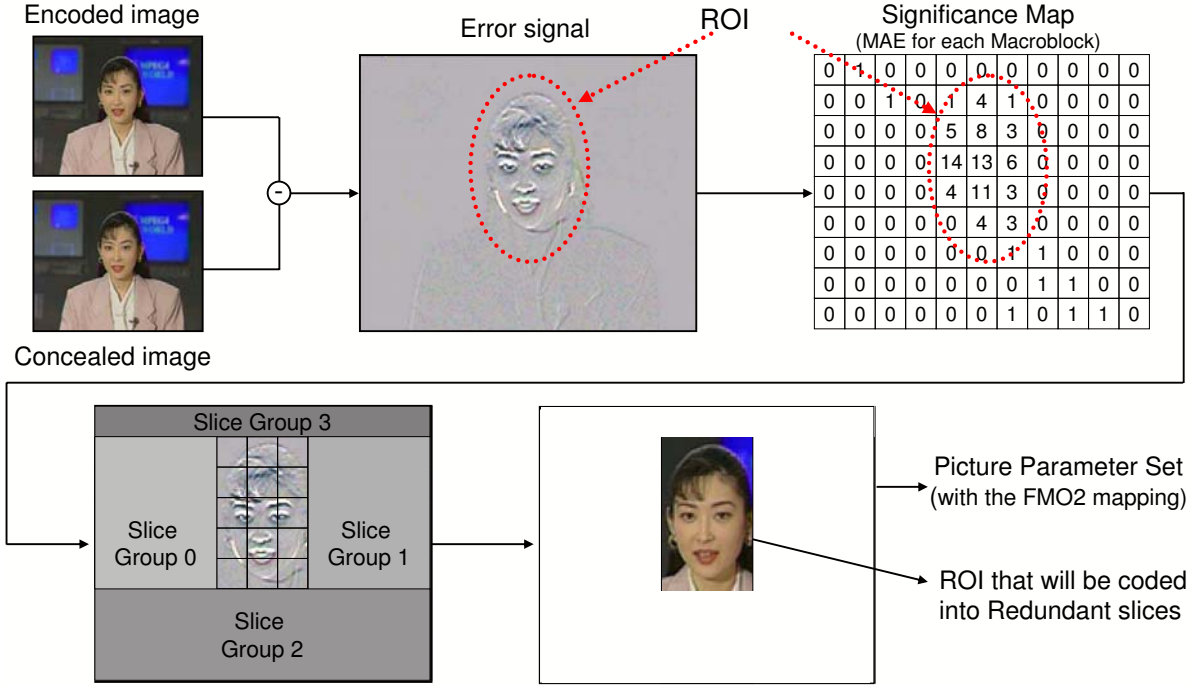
Encoded image

Concealed image

-

Error signal

ROI

Significance Map
(MAE for each Macroblock)

| 0 | 1 | 0 | 0 | 0 | 0 | 0 | 0 | 0 | 0 | 0 |
|---|---|---|---|---|---|---|---|---|---|---|
| 0 | 0 | 1 | 0 | 1 | 4 | 1 | 0 | 0 | 0 | 0 |
| 0 | 0 | 0 | 0 | 5 | 8 | 3 | 0 | 0 | 0 | 0 |
| 0 | 0 | 0 | 0 | 14 | 13 | 6 | 0 | 0 | 0 | 0 |
| 0 | 0 | 0 | 0 | 4 | 11 | 3 | 0 | 0 | 0 | 0 |
| 0 | 0 | 0 | 0 | 0 | 4 | 3 | 0 | 0 | 0 | 0 |
| 0 | 0 | 0 | 0 | 0 | 0 | 1 | 1 | 0 | 0 | 0 |
| 0 | 0 | 0 | 0 | 0 | 0 | 0 | 1 | 1 | 0 | 0 |
| 0 | 0 | 0 | 0 | 0 | 0 | 1 | 0 | 1 | 1 | 0 |

Slice Group 3

Slice Group 0

Slice Group 1

Slice Group 2

Picture Parameter Set
(with the FMO2 mapping)

ROI that will be coded into Redundant slices